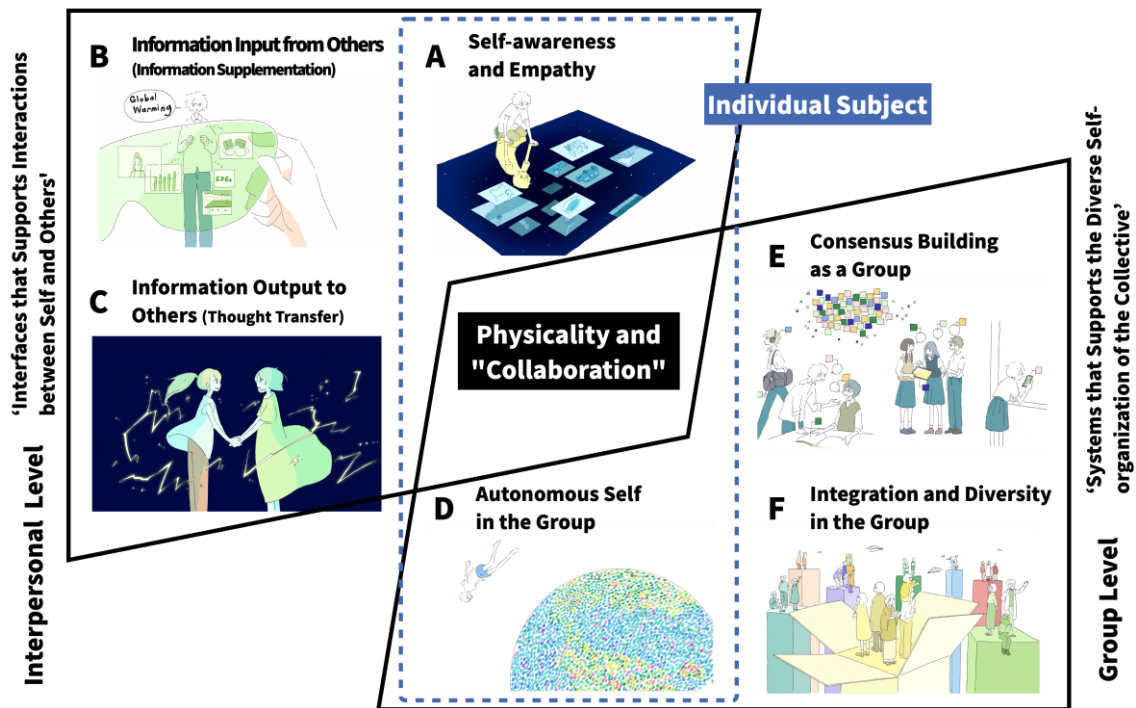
B Information Input from Others (Information Supplementation)

Global Warming

SDGs

A Self-awareness and Empathy

Individual Subject

C Information Output to Others (Thought Transfer)

Physicality and "Collaboration"

E Consensus Building as a Group

D Autonomous Self in the Group

F Integration and Diversity in the Group

'Interfaces that Supports Interactions between Self and Others'

Interpersonal Level

'Systems that Supports the Diverse Self-organization of the Collective'

Group Level